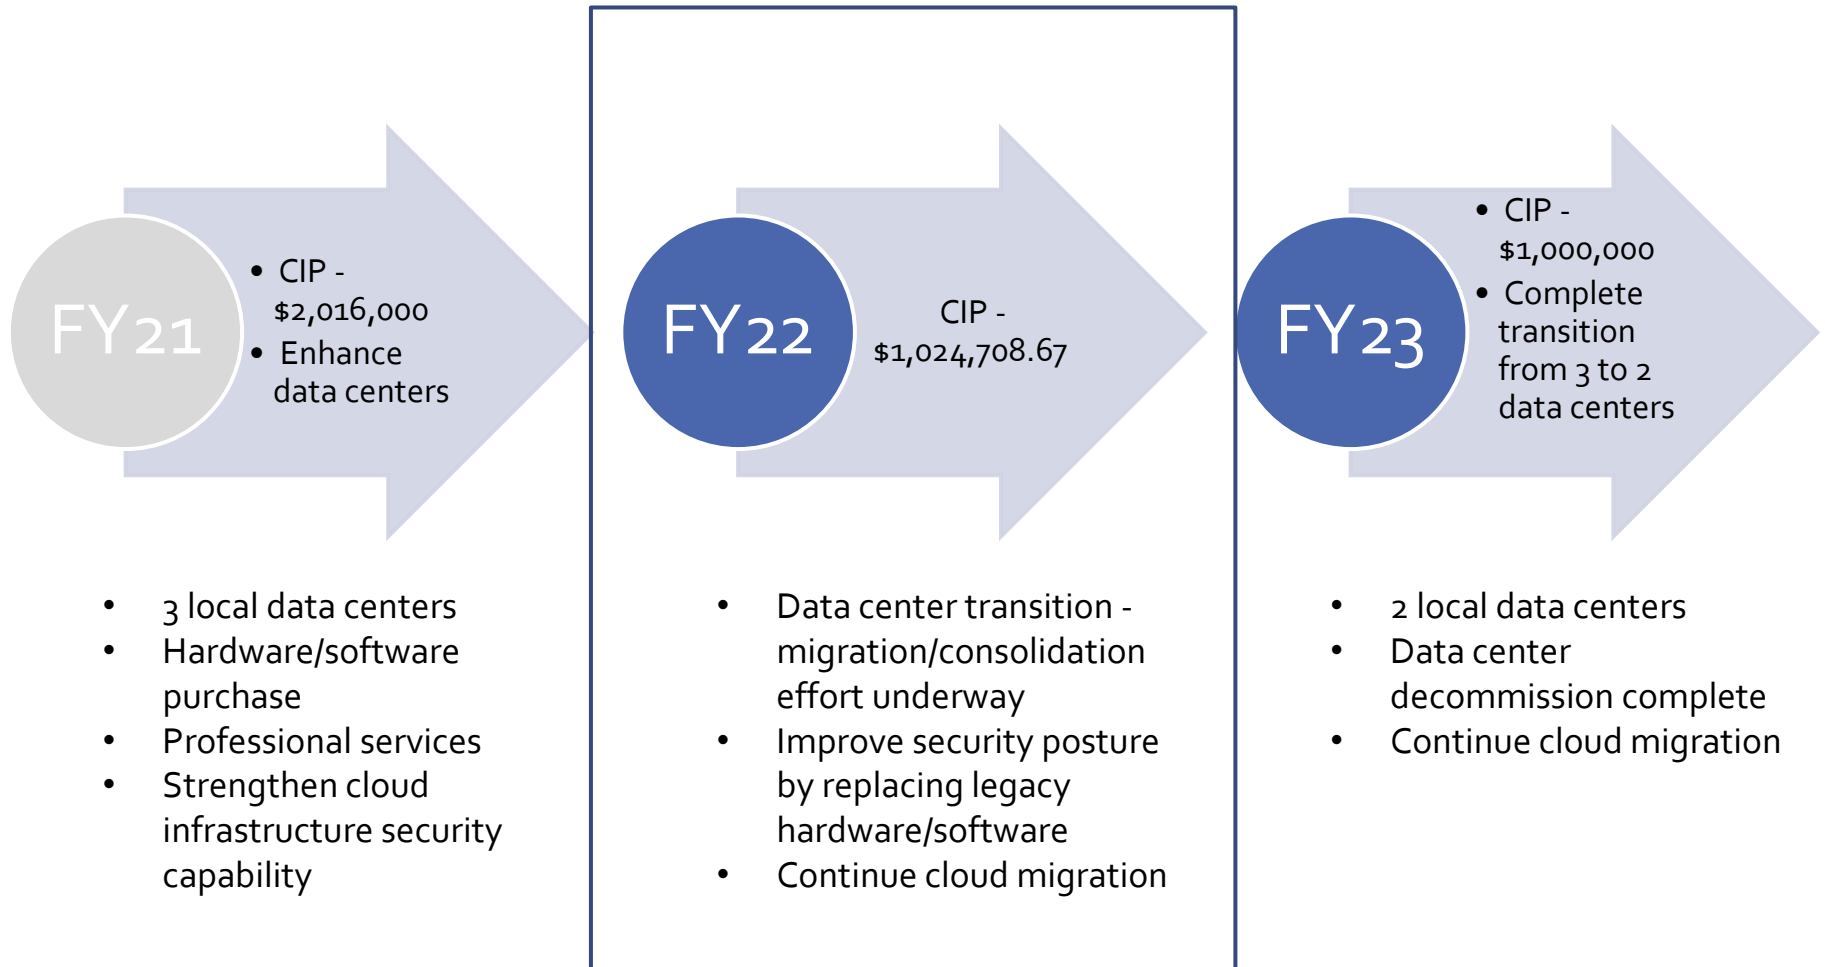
FY21

- CIP - \$2,016,000
- Enhance data centers

- 3 local data centers
- Hardware/software purchase
- Professional services
- Strengthen cloud infrastructure security capability

FY22

CIP - \$1,024,708.67

- Data center transition - migration/consolidation effort underway
- Improve security posture by replacing legacy hardware/software
- Continue cloud migration

FY23

- CIP - \$1,000,000
- Complete transition from 3 to 2 data centers

- 2 local data centers
- Data center decommission complete
- Continue cloud migration